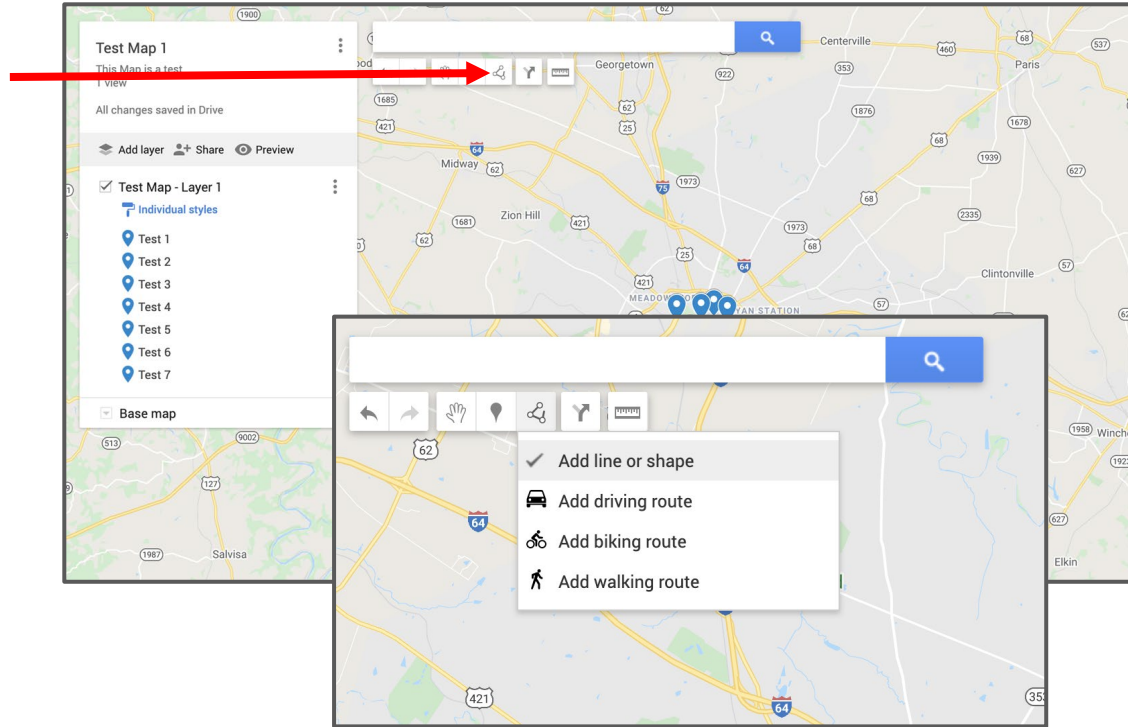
Test Map 1

This Map is a test

1 view

All changes saved in Drive

Add layer Share Preview

Test Map - Layer 1

Individual styles

Test 1

Test 2

Test 3

Test 4

Test 5

Test 6

Test 7

Base map

1900 62 Centerville 460 68 537 Georgetown 922 353 Paris 1685 62 25 1876 421 1678 64 68 Midway 62 1939 75 1973 627 68 Zion Hill 1681 421 2335 62 1973 68 64 Clintonville 57 MEADOW 57 YAN STATION 62 513 9002 127 1987 Salvisa 1958 Winche 1923 Elkin

62

64

Add line or shape

Add driving route

Add biking route

Add walking route

421

64

35